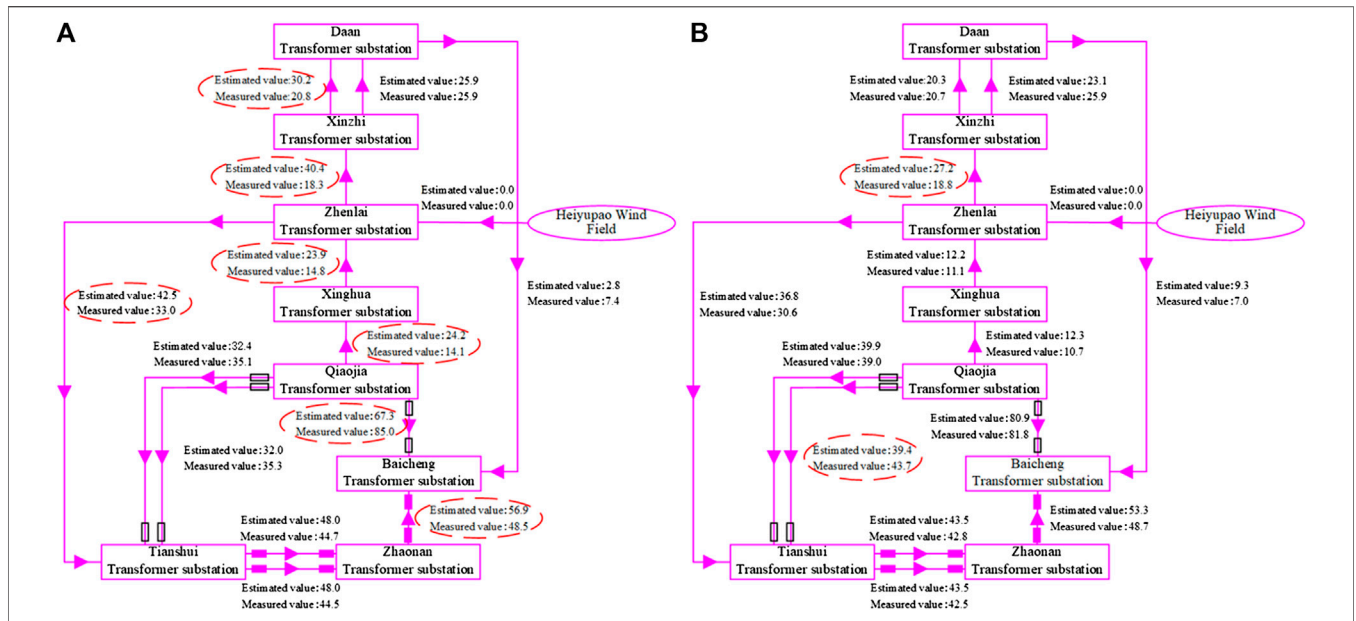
A

Daan Transformer substation

Estimated value:30.2
Measured value:20.8

Estimated value:25.9
Measured value:25.9

Xinzhi Transformer substation

Estimated value:40.4
Measured value:18.3

Estimated value:0.0
Measured value:0.0

Zhenlai Transformer substation

Heiyupao Wind Field

Estimated value:23.9
Measured value:14.8

Estimated value:42.5
Measured value:33.0

Estimated value:2.8
Measured value:7.4

Xinghua Transformer substation

Estimated value:24.2
Measured value:14.1

Estimated value:32.4
Measured value:35.1

Qiaojia Transformer substation

Estimated value:67.3
Measured value:85.0

Estimated value:32.0
Measured value:35.3

Baicheng Transformer substation

Estimated value:56.9
Measured value:48.5

Estimated value:48.0
Measured value:44.7

Tianshui Transformer substation

Zhaonan Transformer substation

Estimated value:48.0
Measured value:44.5

B

Daan Transformer substation

Estimated value:20.3
Measured value:20.7

Estimated value:23.1
Measured value:25.9

Xinzhi Transformer substation

Estimated value:27.2
Measured value:18.8

Estimated value:0.0
Measured value:0.0

Zhenlai Transformer substation

Heiyupao Wind Field

Estimated value:12.2
Measured value:11.1

Estimated value:36.8
Measured value:30.6

Estimated value:9.3
Measured value:7.0

Xinghua Transformer substation

Estimated value:12.3
Measured value:10.7

Estimated value:39.9
Measured value:39.0

Qiaojia Transformer substation

Estimated value:80.9
Measured value:81.8

Estimated value:39.4
Measured value:43.7

Baicheng Transformer substation

Estimated value:53.3
Measured value:48.7

Estimated value:43.5
Measured value:42.8

Tianshui Transformer substation

Zhaonan Transformer substation

Estimated value:43.5
Measured value:42.5